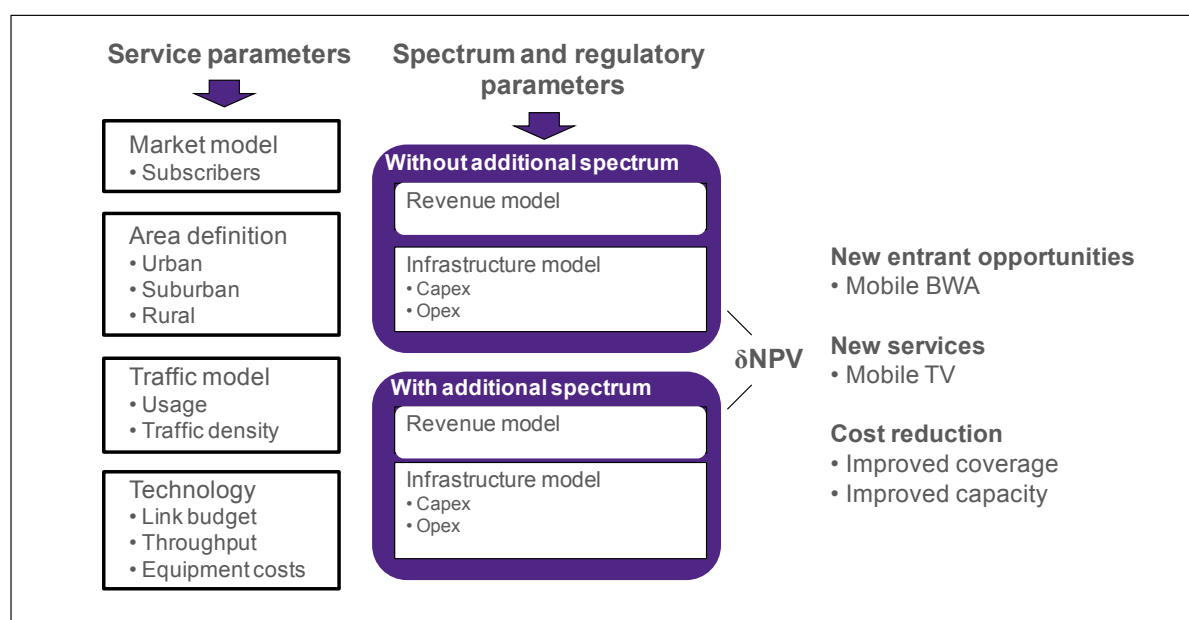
Service parameters

Market model
• Subscribers

Area definition
• Urban
• Suburban
• Rural

Traffic model
• Usage
• Traffic density

Technology
• Link budget
• Throughput
• Equipment costs

Spectrum and regulatory parameters

Without additional spectrum

Revenue model

Infrastructure model
• Capex
• Opex

With additional spectrum

Revenue model

Infrastructure model
• Capex
• Opex

δNPV

New entrant opportunities
• Mobile BWA

New services
• Mobile TV

Cost reduction
• Improved coverage
• Improved capacity